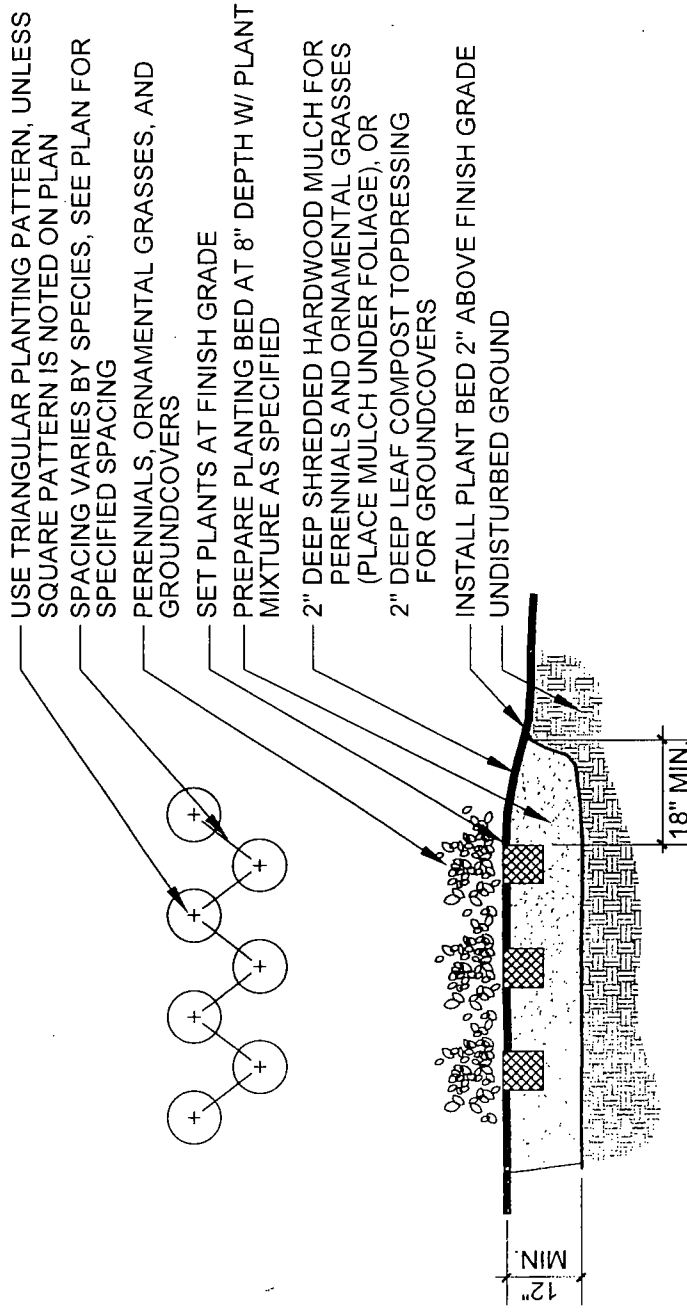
USE TRIANGULAR PLANTING PATTERN, UNLESS SQUARE PATTERN IS NOTED ON PLAN

SPACING VARIES BY SPECIES, SEE PLAN FOR SPECIFIED SPACING

PERENNIALS, ORNAMENTAL GRASSES, AND GROUNDCOVERS

SET PLANTS AT FINISH GRADE

PREPARE PLANTING BED AT 8" DEPTH W/ PLANT MIXTURE AS SPECIFIED

2" DEEP SHREDDED HARDWOOD MULCH FOR PERENNIALS AND ORNAMENTAL GRASSES (PLACE MULCH UNDER FOLIAGE), OR
2" DEEP LEAF COMPOST TOPDRESSING FOR GROUNDCOVERS

INSTALL PLANT BED 2" ABOVE FINISH GRADE

UNDISTURBED GROUND

18" MIN.

12" MIN.